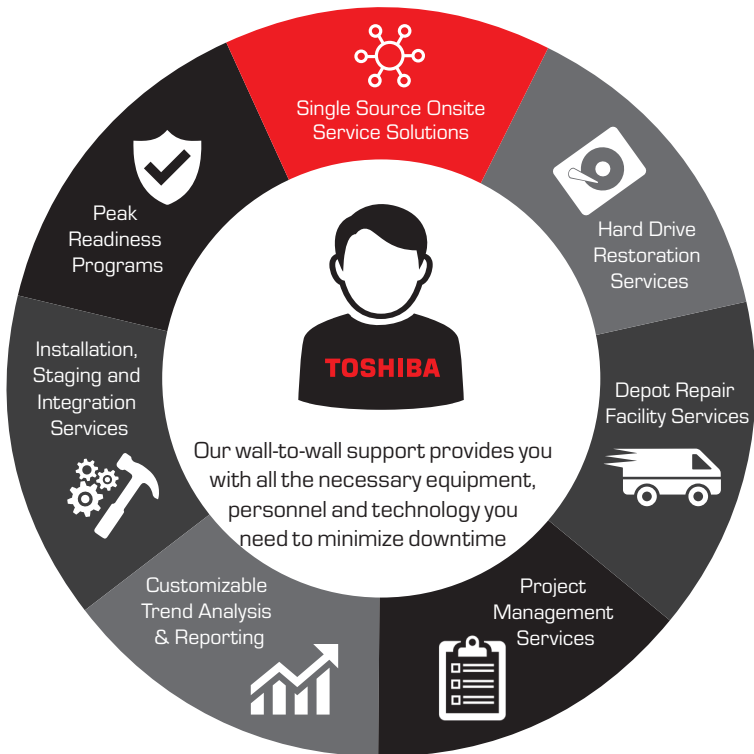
Single Source Onsite Service Solutions

Hard Drive Restoration Services

Depot Repair Facility Services

Project Management Services

Customizable Trend Analysis & Reporting

Installation, Staging and Integration Services

Peak Readiness Programs

TOSHIBA

Our wall-to-wall support provides you with all the necessary equipment, personnel and technology you need to minimize downtime